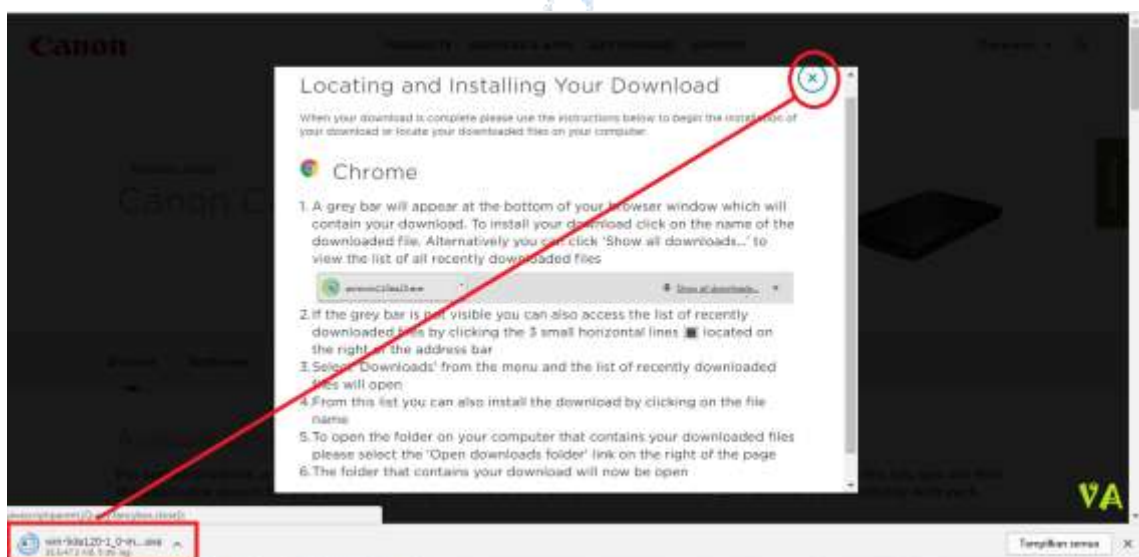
Canon

Locating and Installing Your Download

When your download is complete please use the instructions below to begin the installation of your download or locate your downloaded files on your computer.

Chrome

1. A grey bar will appear at the bottom of your browser window which will contain your download. To install your download click on the name of the downloaded file. Alternatively you can click 'Show all downloads...' to view the list of all recently downloaded files

Show all downloads...

2. If the grey bar is not visible you can also access the list of recently downloaded files by clicking the 3 small horizontal lines located on the right of the address bar

3. Select 'Downloads' from the menu and the list of recently downloaded files will open

4. From this list you can also install the download by clicking on the file name

5. To open the folder on your computer that contains your downloaded files please select the 'Open downloads folder' link on the right of the page

6. The folder that contains your download will now be open

VA

win-lide120-1_0-n...exe

Tampilkan semua